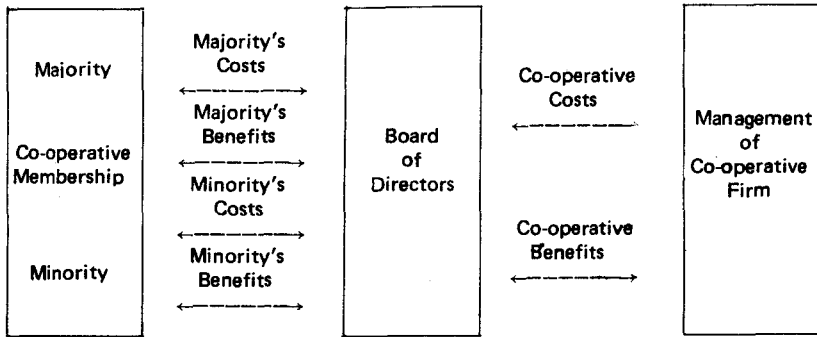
Majority

Co-operative Membership

Minority

Majority's Costs

Majority's Benefits

Minority's Costs

Minority's Benefits

Board of Directors

Co-operative Costs

Co-operative Benefits

Management of Co-operative Firm